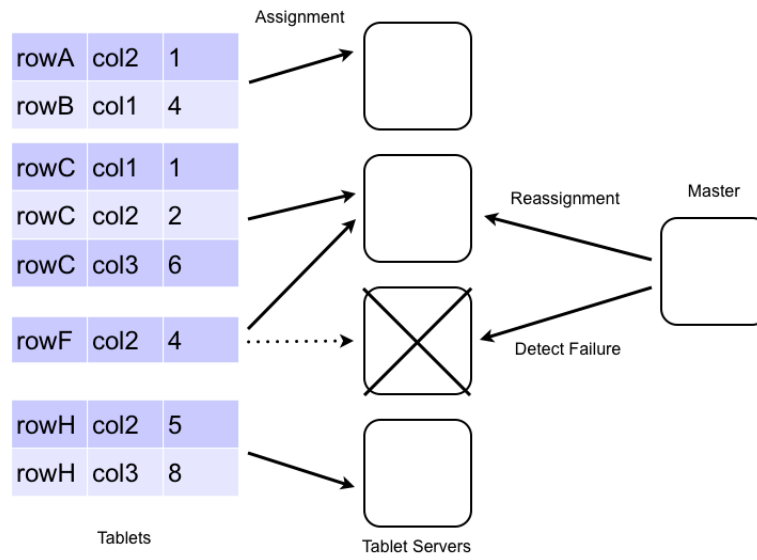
Assignment

| rowA | col2 | 1 |
|---|---|---|
| rowB | col1 | 4 |

| rowC | col1 | 1 |
|---|---|---|
| rowC | col2 | 2 |
| rowC | col3 | 6 |

| rowF | col2 | 4 |
|---|---|---|

| rowH | col2 | 5 |
|---|---|---|
| rowH | col3 | 8 |

Tablets

Reassignment

Master

Detect Failure

Tablet Servers